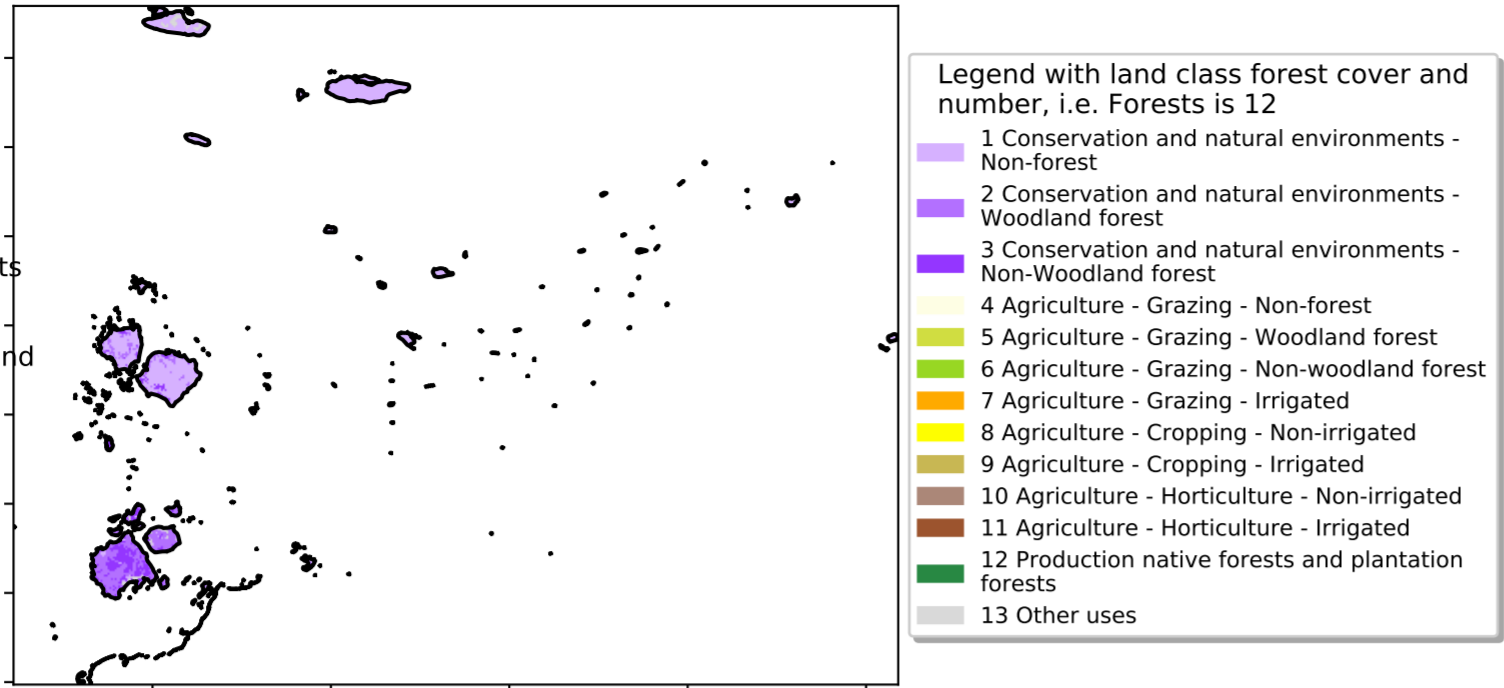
ts

nd

Legend with land class forest cover and number, i.e. Forests is 12

1 Conservation and natural environments - Non-forest

2 Conservation and natural environments - Woodland forest

3 Conservation and natural environments - Non-Woodland forest

4 Agriculture - Grazing - Non-forest

5 Agriculture - Grazing - Woodland forest

6 Agriculture - Grazing - Non-woodland forest

7 Agriculture - Grazing - Irrigated

8 Agriculture - Cropping - Non-irrigated

9 Agriculture - Cropping - Irrigated

10 Agriculture - Horticulture - Non-irrigated

11 Agriculture - Horticulture - Irrigated

12 Production native forests and plantation forests

13 Other uses